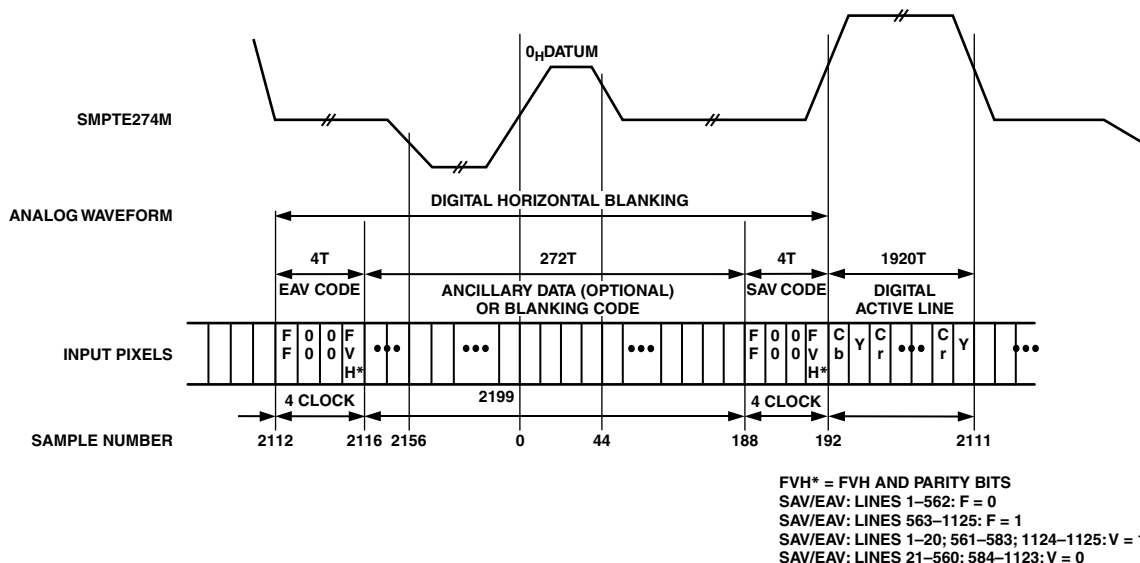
$0_H$DATUM

SMPTE274M

ANALOG WAVEFORM

DIGITAL HORIZONTAL BLANKING

4T

272T

4T

1920T

EAV CODE

ANCILLARY DATA (OPTIONAL) OR BLANKING CODE

SAV CODE

DIGITAL ACTIVE LINE

INPUT PIXELS

F F

0 0

0 0

F V H*

•••

•••

•••

F F

0 0

0 0

F V H*

C b

Y

C r

•••

C r

Y

•••

4 CLOCK

2199

4 CLOCK

SAMPLE NUMBER

2112

2116

2156

0

44

188

192

2111

FVH* = FVH AND PARITY BITS
SAV/EAV: LINES 1–562: F = 0
SAV/EAV: LINES 563–1125: F = 1
SAV/EAV: LINES 1–20; 561–583; 1124–1125: V = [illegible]
SAV/EAV: LINES 21–560: 584–1123: V = 0